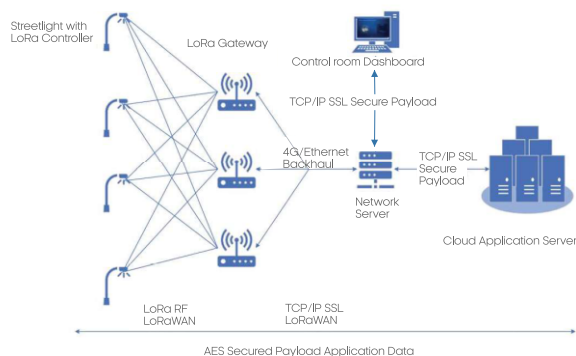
Streetlight with LoRa Controller

LoRa Gateway

Control room Dashboard

TCP/IP SSL Secure Payload

4G/Ethernet Backhaul

Network Server

TCP/IP SSL Secure Payload

Cloud Application Server

LoRa RF LoRaWAN

TCP/IP SSL LoRaWAN

AES Secured Payload Application Data